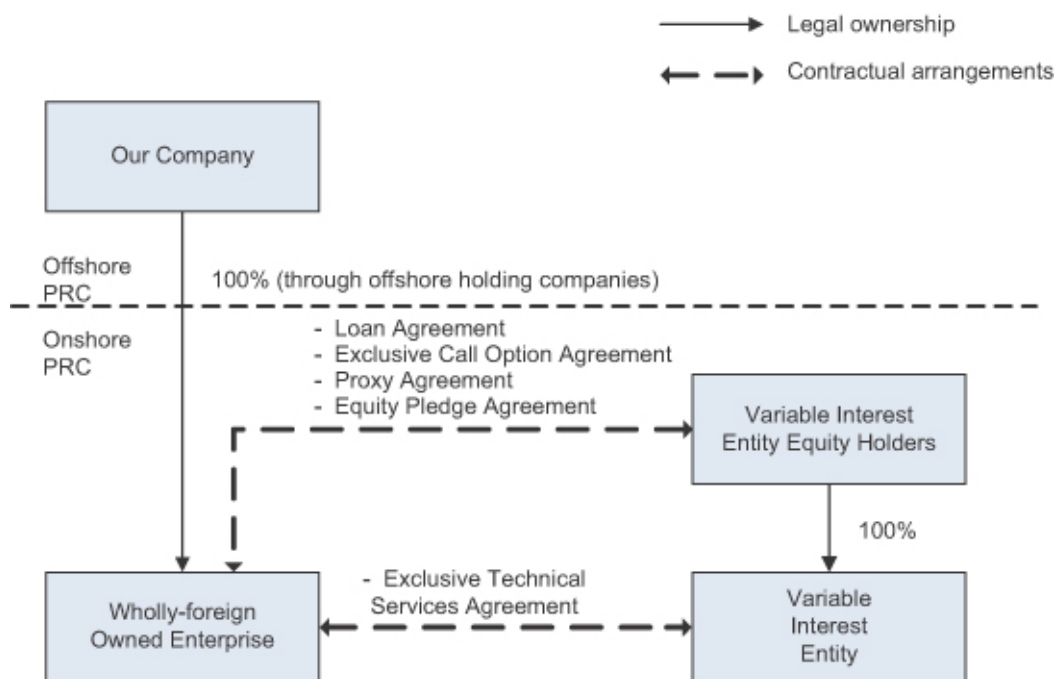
Legal ownership

Contractual arrangements

Our Company

Offshore
PRC

100% (through offshore holding companies)

Onshore
PRC

- Loan Agreement
- Exclusive Call Option Agreement
- Proxy Agreement
- Equity Pledge Agreement

Variable Interest Entity Equity Holders

100%

Wholly-foreign Owned Enterprise

- Exclusive Technical Services Agreement

Variable Interest Entity